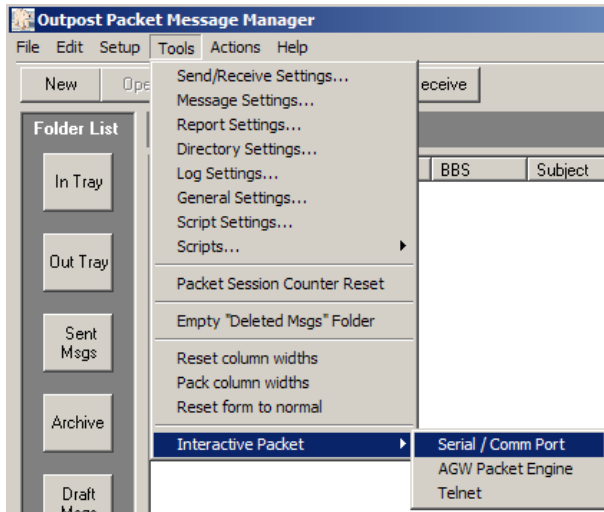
Outpost Packet Message Manager
File Edit Setup Tools Actions Help
New Ope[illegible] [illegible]eceive
Folder List
In Tray
Out Tray
Sent Msgs
Archive
Draft Msgs
BBS Subject
Send/Receive Settings...
Message Settings...
Report Settings...
Directory Settings...
Log Settings...
General Settings...
Script Settings...
Scripts...
Packet Session Counter Reset
Empty "Deleted Msgs" Folder
Reset column widths
Pack column widths
Reset form to normal
Interactive Packet
Serial / Comm Port
AGW Packet Engine
Telnet